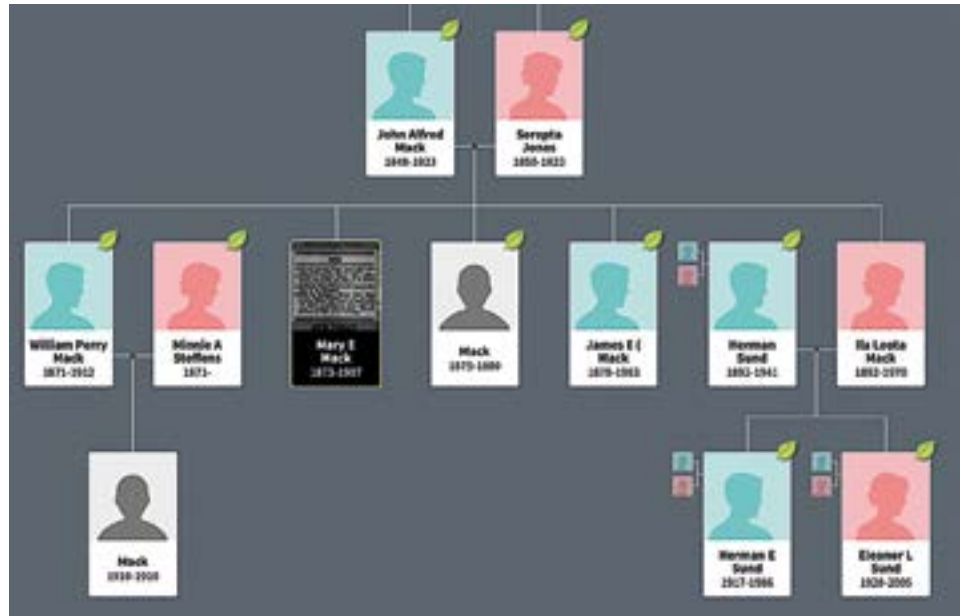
John Alfred Mack
1849-1923

Seropta Jones
1850-1923

William Perry Mack
1871-1912

Minnie A Steffens
1871-

Mary E Mack
1873-1907

Mack
1875-1880

James E ( Mack
1878-1965

Herman Sund
1892-1941

Ila Leota Mack
1892-1970

Mack
1910-1910

Herman E Sund
1917-1986

Eleanor L Sund
1920-2005